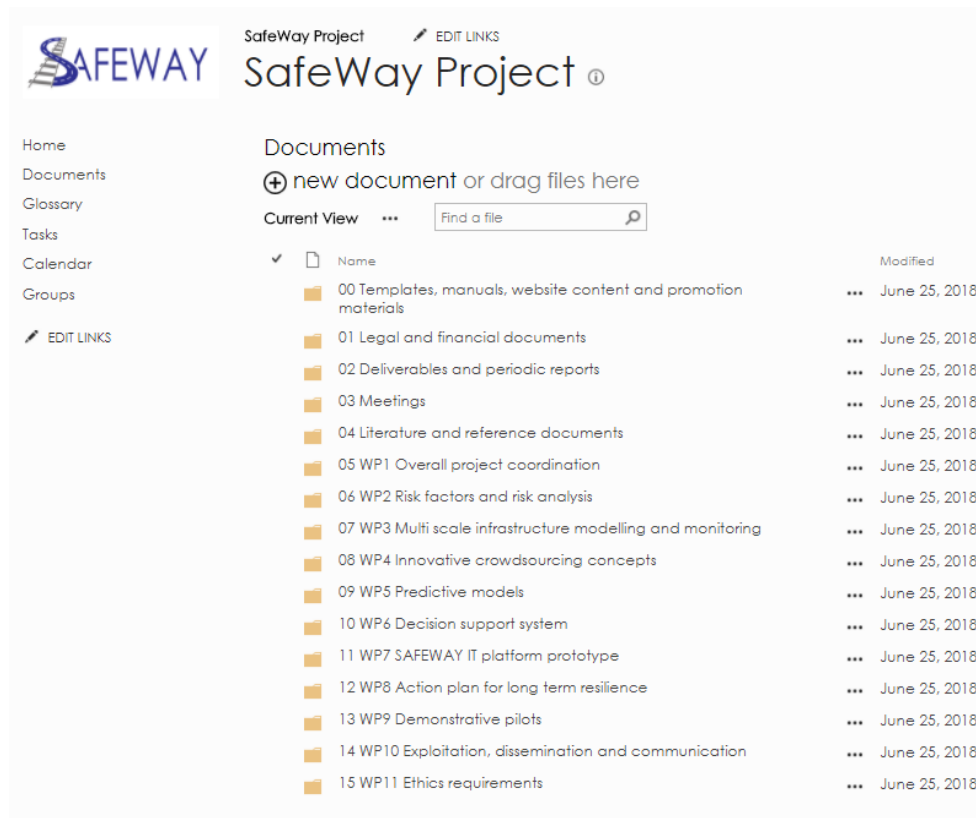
SAFEWAY

SafeWay Project
EDIT LINKS
SafeWay Project

Home
Documents
Glossary
Tasks
Calendar
Groups
EDIT LINKS

Documents
new document or drag files here
Current View ••• Find a file

| ✓ | Name | | Modified |
|---|---|---|---|
| | 00 Templates, manuals, website content and promotion materials | ••• | June 25, 2018 |
| | 01 Legal and financial documents | ••• | June 25, 2018 |
| | 02 Deliverables and periodic reports | ••• | June 25, 2018 |
| | 03 Meetings | ••• | June 25, 2018 |
| | 04 Literature and reference documents | ••• | June 25, 2018 |
| | 05 WP1 Overall project coordination | ••• | June 25, 2018 |
| | 06 WP2 Risk factors and risk analysis | ••• | June 25, 2018 |
| | 07 WP3 Multi scale infrastructure modelling and monitoring | ••• | June 25, 2018 |
| | 08 WP4 Innovative crowdsourcing concepts | ••• | June 25, 2018 |
| | 09 WP5 Predictive models | ••• | June 25, 2018 |
| | 10 WP6 Decision support system | ••• | June 25, 2018 |
| | 11 WP7 SAFEWAY IT platform prototype | ••• | June 25, 2018 |
| | 12 WP8 Action plan for long term resilience | ••• | June 25, 2018 |
| | 13 WP9 Demonstrative pilots | ••• | June 25, 2018 |
| | 14 WP10 Exploitation, dissemination and communication | ••• | June 25, 2018 |
| | 15 WP11 Ethics requirements | ••• | June 25, 2018 |